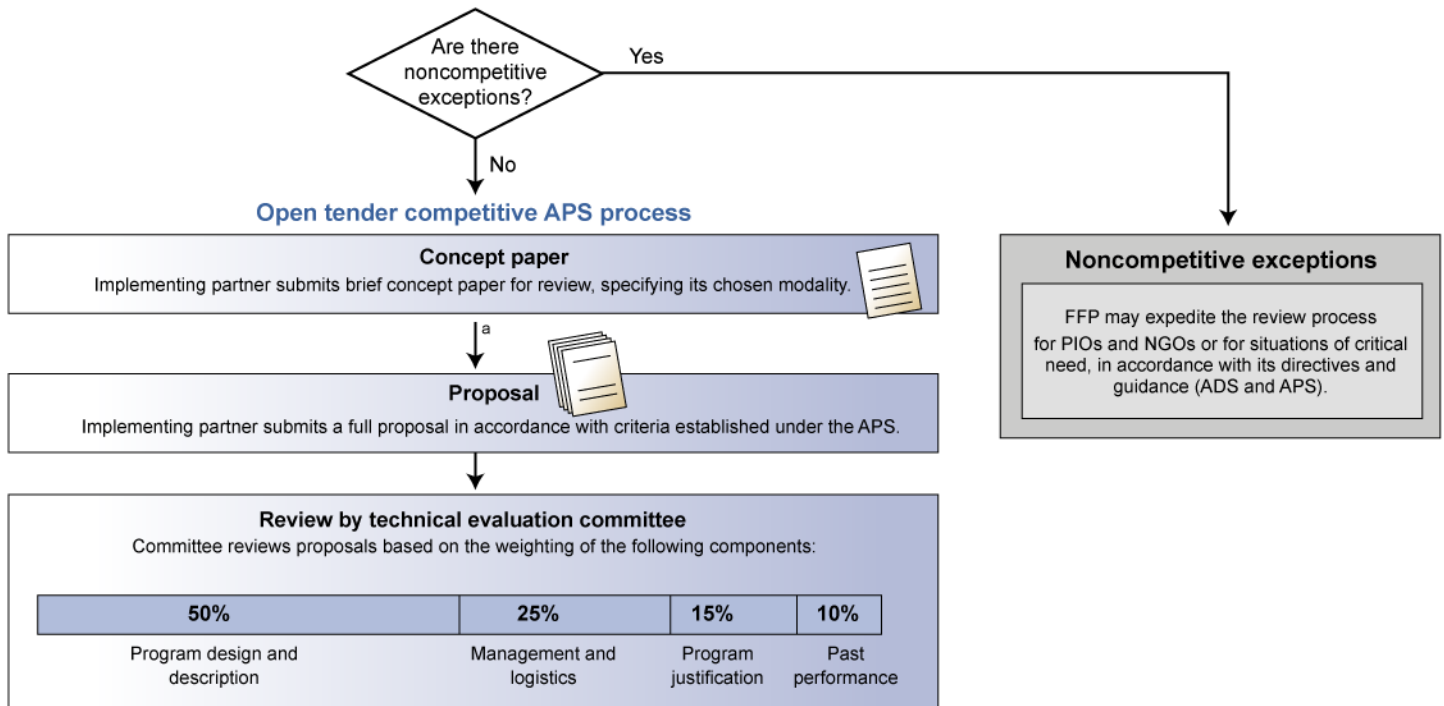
Are there noncompetitive exceptions?

Yes

No

Open tender competitive APS process

Concept paper
Implementing partner submits brief concept paper for review, specifying its chosen modality.

a

Proposal
Implementing partner submits a full proposal in accordance with criteria established under the APS.

Review by technical evaluation committee
Committee reviews proposals based on the weighting of the following components:

| 50% | 25% | 15% | 10% |
|---|---|---|---|
| Program design and description | Management and logistics | Program justification | Past performance |

Noncompetitive exceptions

FFP may expedite the review process for PIOs and NGOs or for situations of critical need, in accordance with its directives and guidance (ADS and APS).